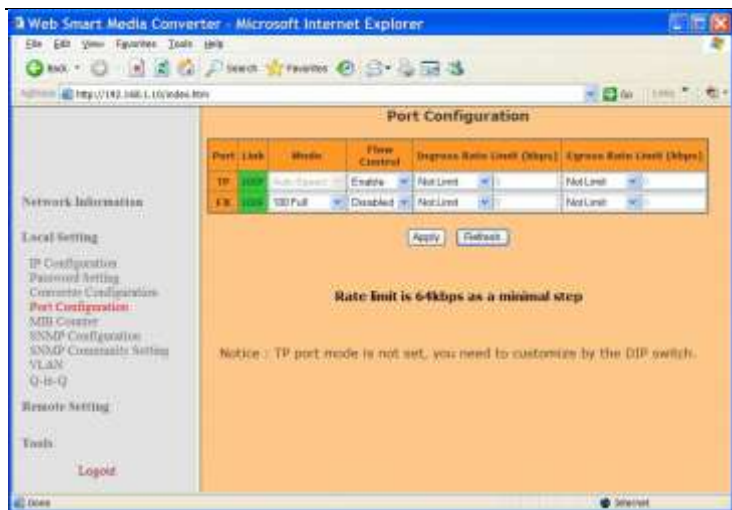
Web Smart Media Converter - Microsoft Internet Explorer

File Edit View Favorites Tools Help

Back Search Favorites

Address http://192.168.1.10/index.htm Go Links

Network Information

Local Setting

IP Configuration
Password Setting
Converter Configuration
Port Configuration
MIB Counter
SNMP Configuration
SNMP Community Setting
VLAN
Q-in-Q

Remote Setting

Tools

Logout

Port Configuration

| Port | Link | Mode | Flow Control | Ingress Rate Limit (Mbps) | Egress Rate Limit (Mbps) |
|---|---|---|---|---|---|
| TP | 100F | Auto Speed | Enable | Not Limit | Not Limit |
| FX | 100F | 100 Full | Disabled | Not Limit | Not Limit |

Apply Refresh

Rate limit is 64kbps as a minimal step

Notice : TP port mode is not set, you need to customize by the DIP switch.

Done Internet